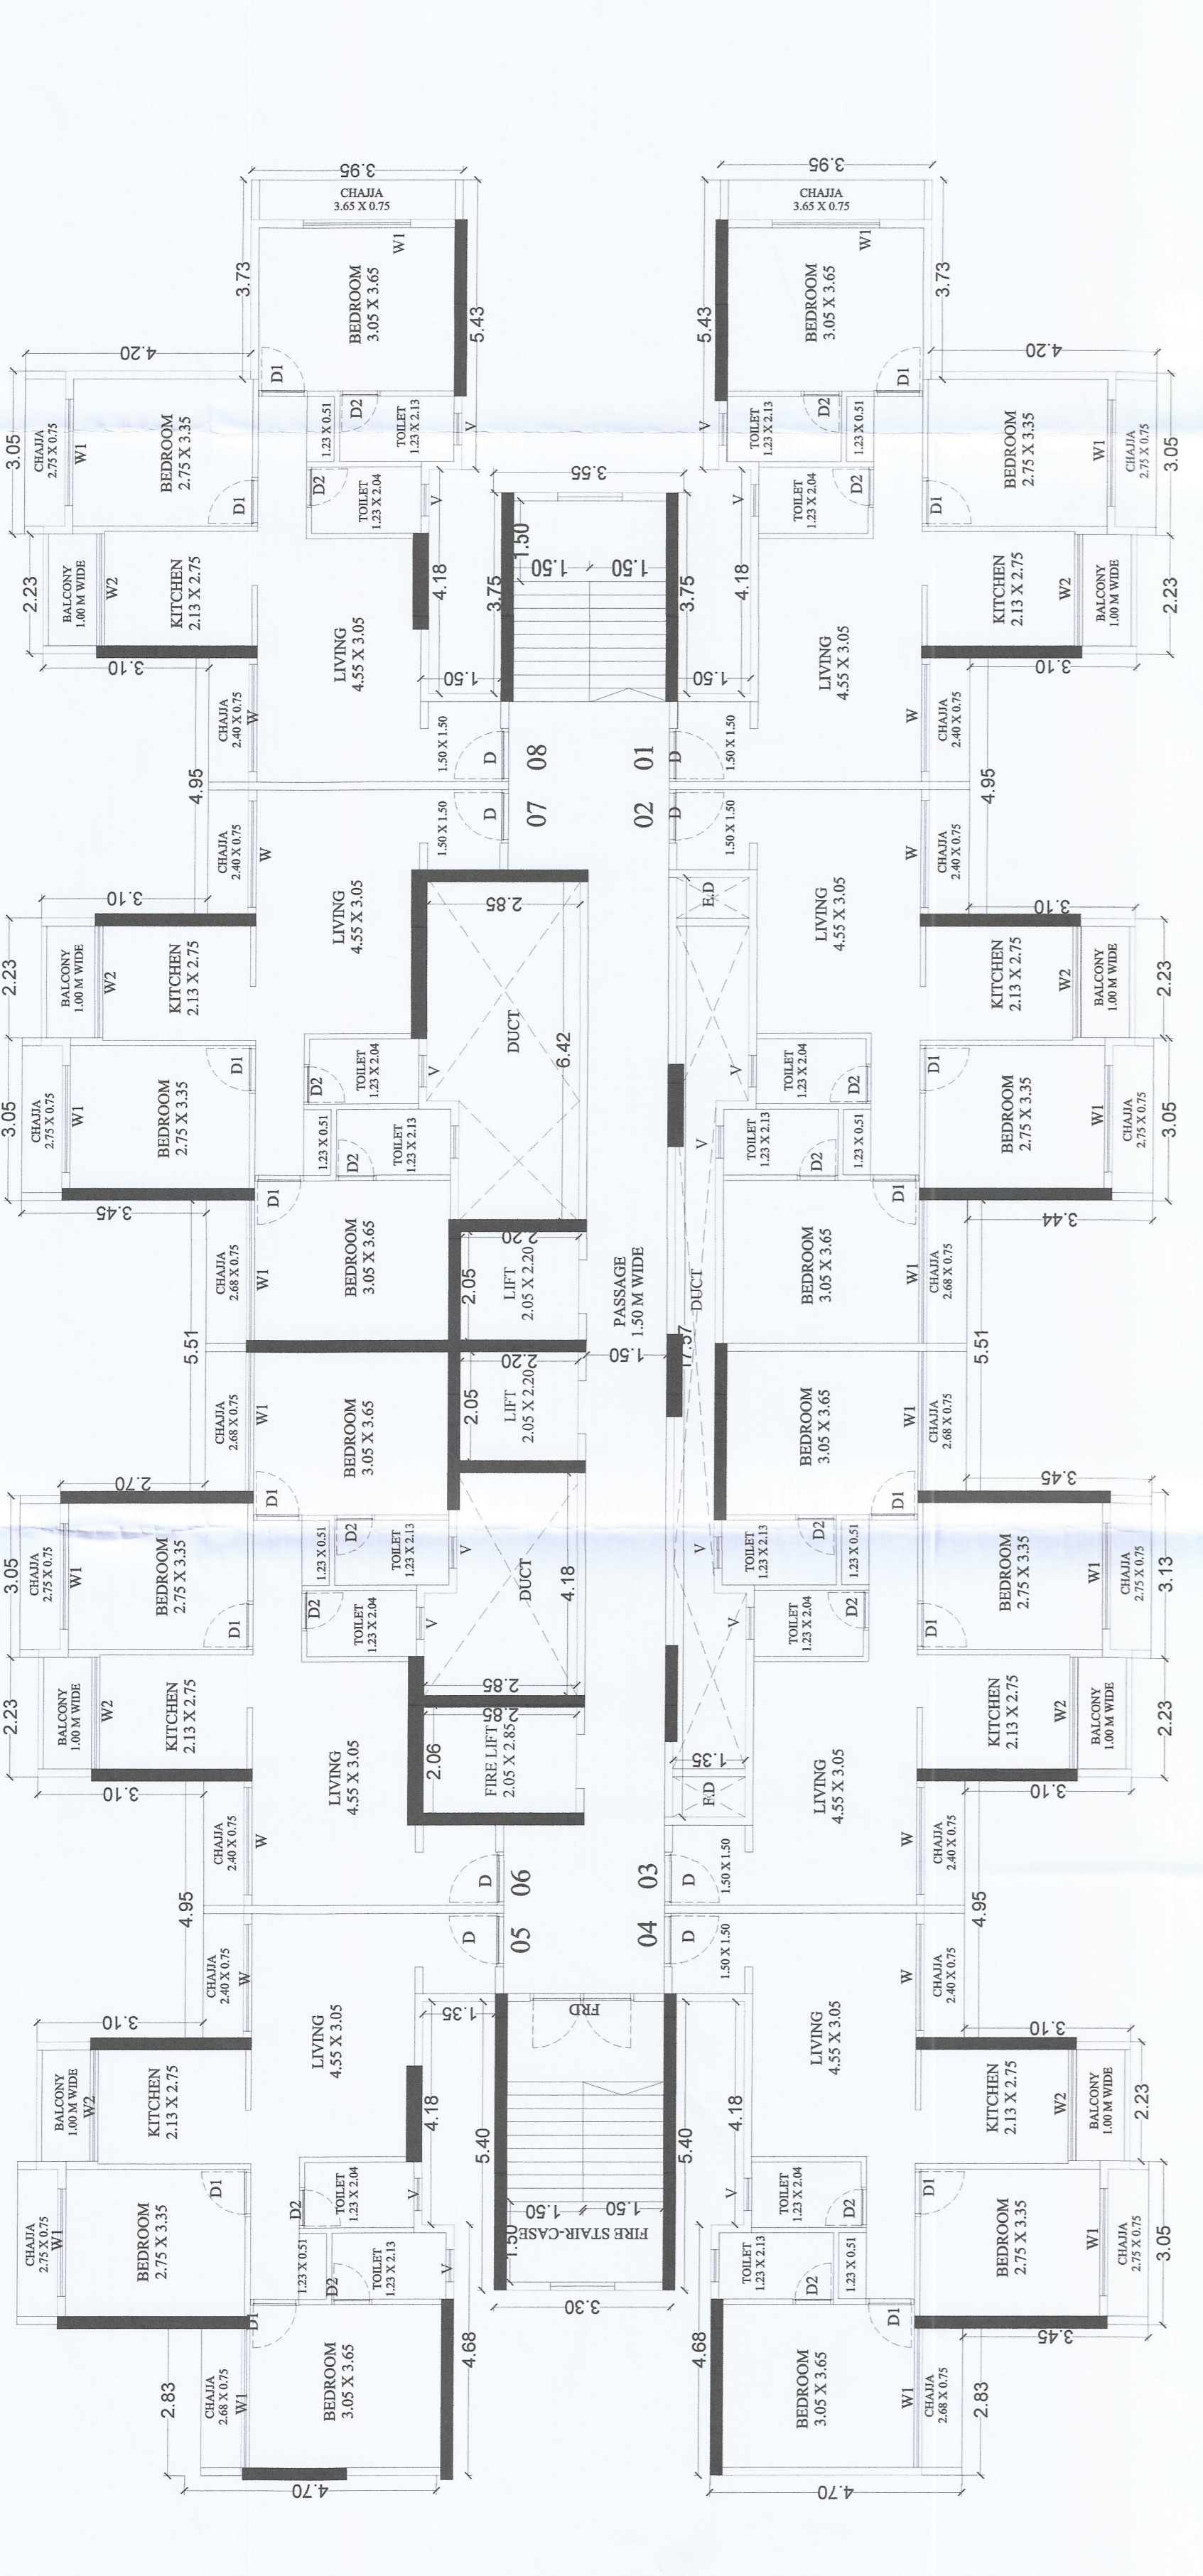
3.95
CHAJJA 3.65 X 0.75
W1
BEDROOM 3.05 X 3.65
3.73
5.43
4.20
D1
D2
1.23 X 0.51
TOILET 1.23 X 2.13
3.05
CHAJJA 2.75 X 0.75
W1
BEDROOM 2.75 X 3.35
D1
D2
TOILET 1.23 X 2.04
V
3.55
2.23
BALCONY 1.00 M WIDE
W2
KITCHEN 2.13 X 2.75
4.18
3.75
1.50
1.50
1.50
LIVING 4.55 X 3.05
3.10
1.50
CHAJJA 2.40 X 0.75
W
1.50 X 1.50
D
08
01
4.95
07
02
CHAJJA 2.40 X 0.75
W
LIVING 4.55 X 3.05
3.10
2.85
E.D
2.23
BALCONY 1.00 M WIDE
W2
KITCHEN 2.13 X 2.75
DUCT
6.42
TOILET 1.23 X 2.04
3.05
CHAJJA 2.75 X 0.75
W1
BEDROOM 2.75 X 3.35
D1
TOILET 1.23 X 2.13
1.23 X 0.51
3.45
3.44
CHAJJA 2.68 X 0.75
W1
BEDROOM 3.05 X 3.65
2.20
2.05
LIFT 2.05 X 2.20
PASSAGE 1.50 M WIDE
DUCT
5.51
1.50
17.57
LIFT 2.05 X 2.20
2.70
3.45
3.13
DUCT
4.18
2.85
FIRE LIFT 2.05 X 2.85
2.06
1.35
E.D
06
03
05
04
4.95
1.35
FRD
5.40
5.40
4.18
FIRE STAIR-CASE
1.50
3.30
4.68
4.68
2.83
2.83
4.70
4.70